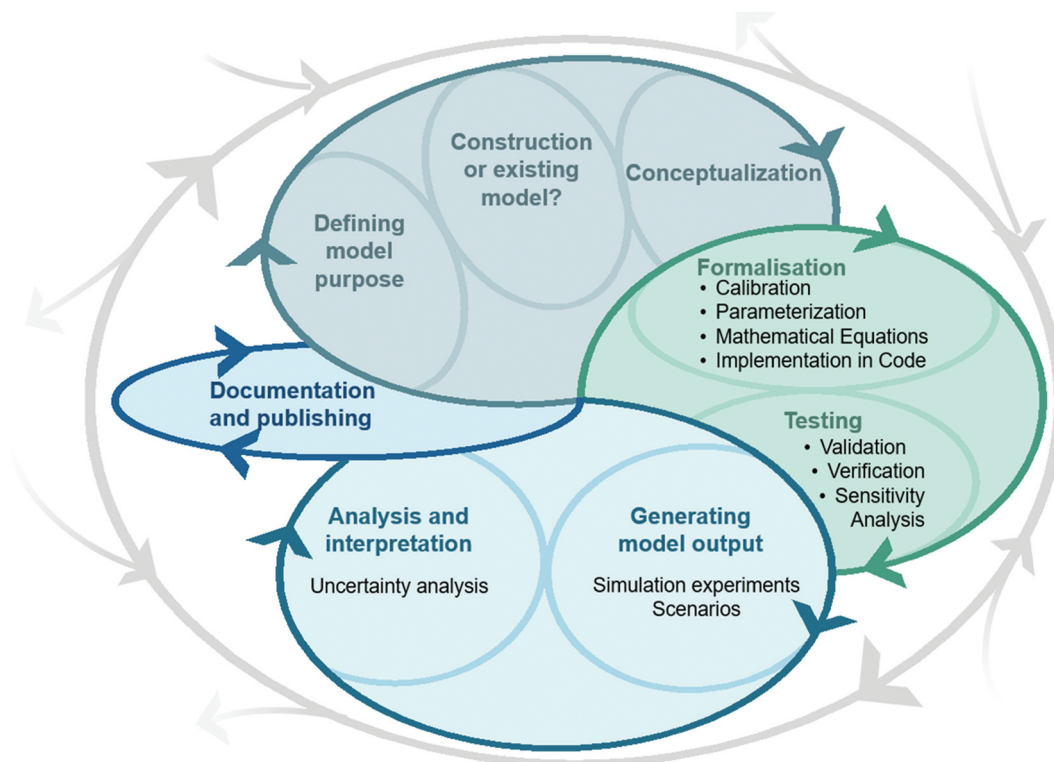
Construction or existing model?

Conceptualization

Defining model purpose

Formalisation
• Calibration
• Parameterization
• Mathematical Equations
• Implementation in Code

Documentation and publishing

Testing
• Validation
• Verification
• Sensitivity Analysis

Analysis and interpretation

Uncertainty analysis

Generating model output

Simulation experiments
Scenarios